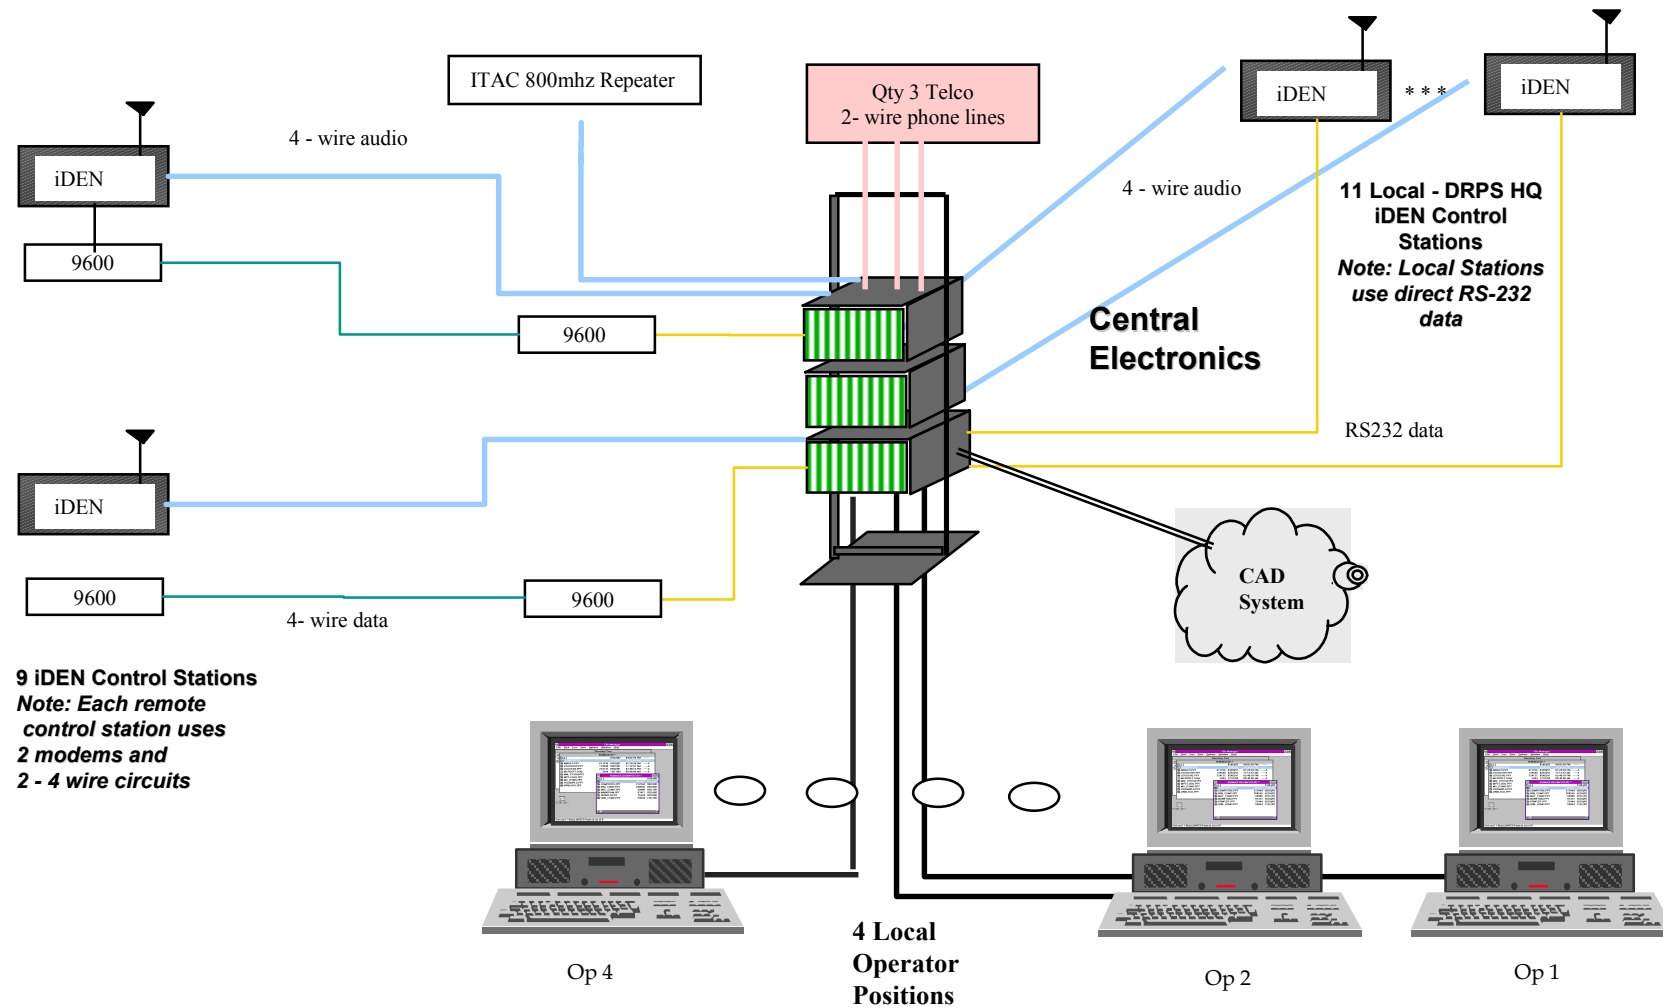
ITAC 800mhz Repeater

Qty 3 Telco
2- wire phone lines

iDEN

* * *

iDEN

4 - wire audio

iDEN

9600

4 - wire audio

11 Local - DRPS HQ
iDEN Control
Stations
Note: Local Stations
use direct RS-232
data

9600

Central
Electronics

RS232 data

iDEN

CAD
System

9600

9600

4- wire data

9 iDEN Control Stations
Note: Each remote
control station uses
2 modems and
2 - 4 wire circuits

Op 4

4 Local
Operator
Positions

Op 2

Op 1